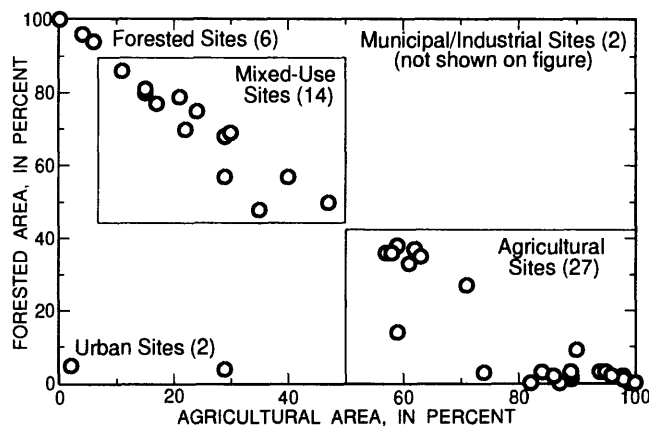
Forested Sites (6)

Municipal/Industrial Sites (2) (not shown on figure)

Mixed-Use Sites (14)

Agricultural Sites (27)

Urban Sites (2)

FORESTED AREA, IN PERCENT

AGRICULTURAL AREA, IN PERCENT

0
20
40
60
80
100

0
20
40
60
80
100